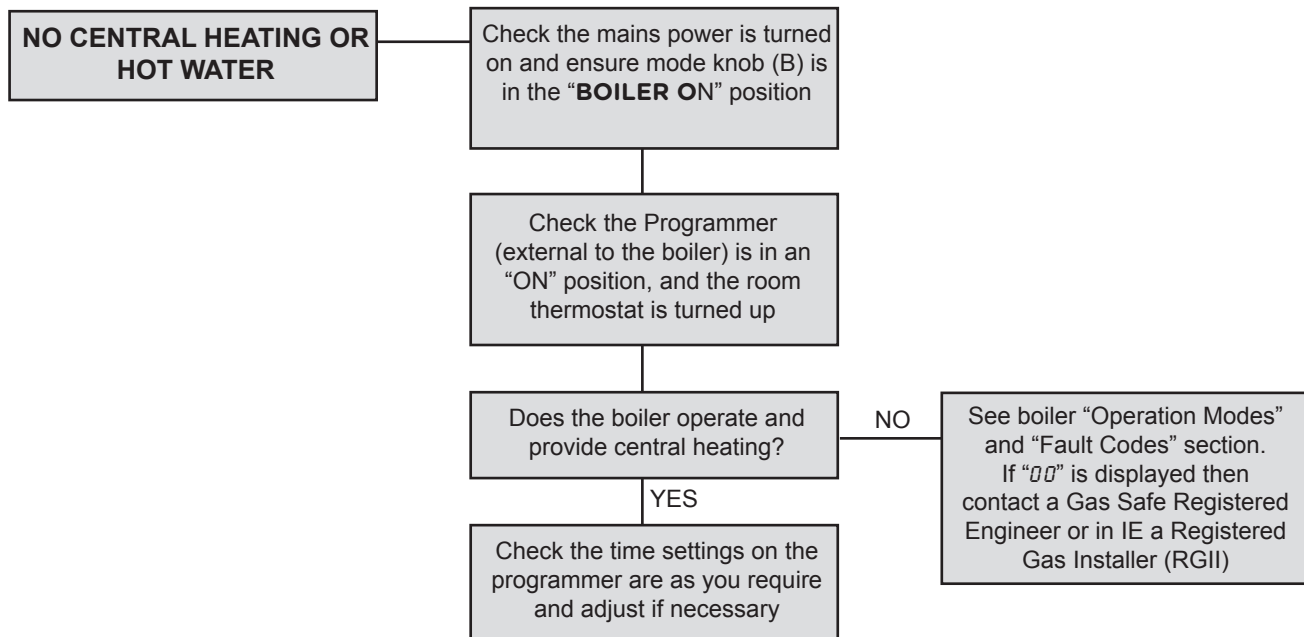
NO CENTRAL HEATING OR HOT WATER

Check the mains power is turned on and ensure mode knob (B) is in the "BOILER ON" position

Check the Programmer (external to the boiler) is in an "ON" position, and the room thermostat is turned up

Does the boiler operate and provide central heating?

NO

See boiler "Operation Modes" and "Fault Codes" section. If "00" is displayed then contact a Gas Safe Registered Engineer or in IE a Registered Gas Installer (RGII)

YES

Check the time settings on the programmer are as you require and adjust if necessary